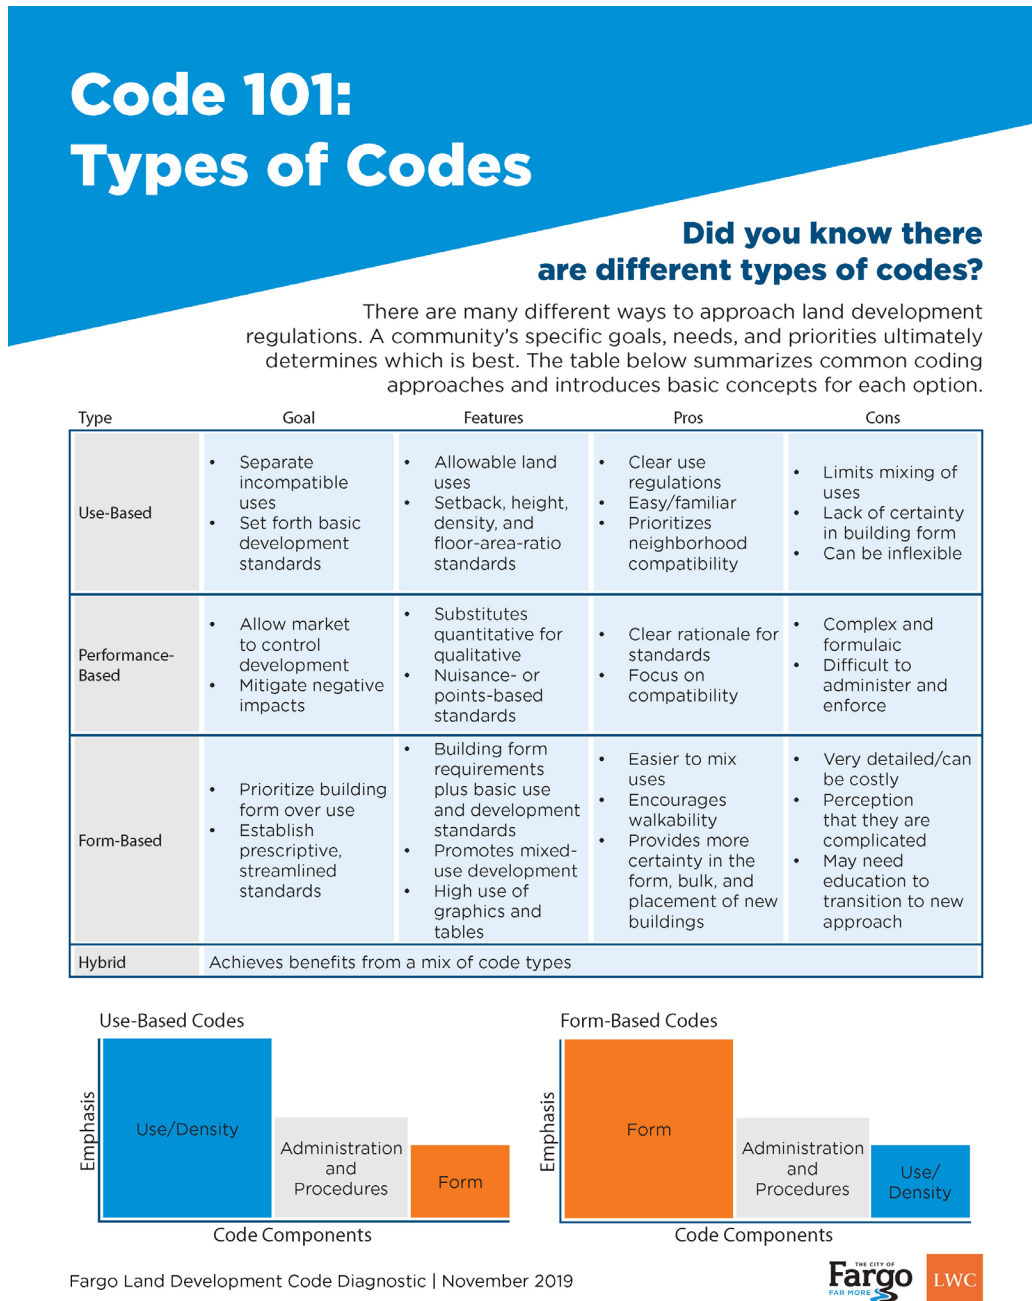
Code 101: Types of Codes

Did you know there are different types of codes?

There are many different ways to approach land development regulations. A community's specific goals, needs, and priorities ultimately determines which is best. The table below summarizes common coding approaches and introduces basic concepts for each option.

| Type | Goal | Features | Pros | Cons |
|---|---|---|---|---|
| Use-Based | • Separate incompatible uses • Set forth basic development standards | • Allowable land uses • Setback, height, density, and floor-area-ratio standards | • Clear use regulations • Easy/familiar • Prioritizes neighborhood compatibility | • Limits mixing of uses • Lack of certainty in building form • Can be inflexible |
| Performance-Based | • Allow market to control development • Mitigate negative impacts | • Substitutes quantitative for qualitative • Nuisance- or points-based standards | • Clear rationale for standards • Focus on compatibility | • Complex and formulaic • Difficult to administer and enforce |
| Form-Based | • Prioritize building form over use • Establish prescriptive, streamlined standards | • Building form requirements plus basic use and development standards • Promotes mixed-use development • High use of graphics and tables | • Easier to mix uses • Encourages walkability • Provides more certainty in the form, bulk, and placement of new buildings | • Very detailed/can be costly • Perception that they are complicated • May need education to transition to new approach |
| Hybrid | Achieves benefits from a mix of code types | | | |

Use-Based Codes
Emphasis
Use/Density
Administration and Procedures
Form
Code Components

Form-Based Codes
Emphasis
Form
Administration and Procedures
Use/ Density
Code Components

Fargo Land Development Code Diagnostic | November 2019

THE CITY OF Fargo FAR MORE
LWC